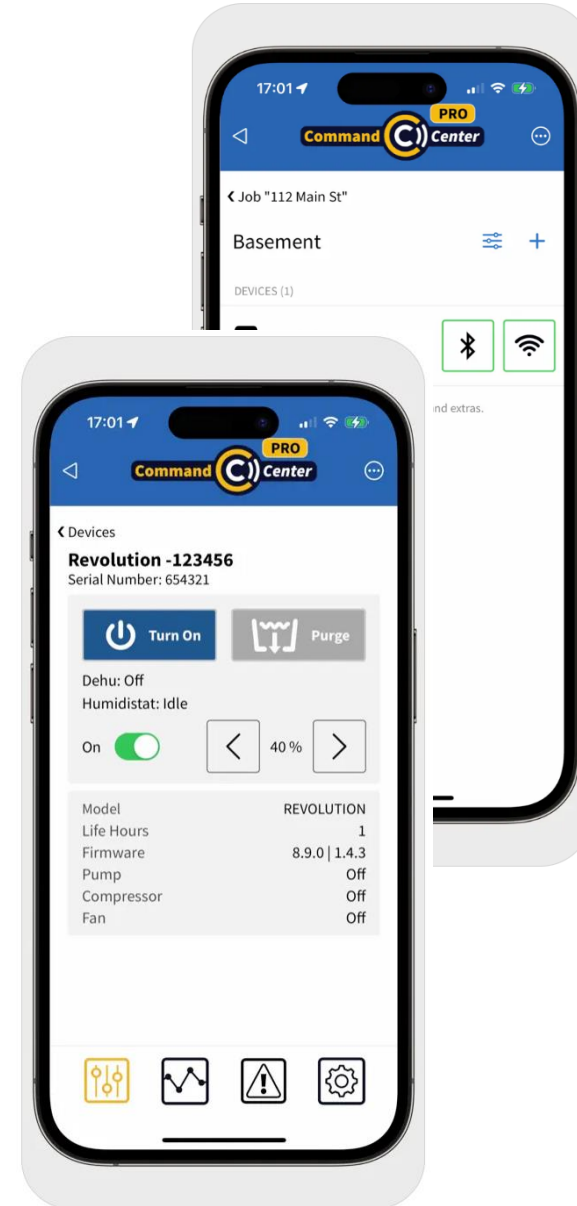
17:01

PRO
Command Center

Job "112 Main St"

Basement

DEVICES (1)

nd extras.

17:01

PRO
Command Center

Devices

Revolution -123456
Serial Number: 654321

Turn On

Purge

Dehu: Off
Humidistat: Idle

On

40 %

| | |
|---|---|
| Model | REVOLUTION |
| Life Hours | 1 |
| Firmware | 8.9.0 \| 1.4.3 |
| Pump | Off |
| Compressor | Off |
| Fan | Off |